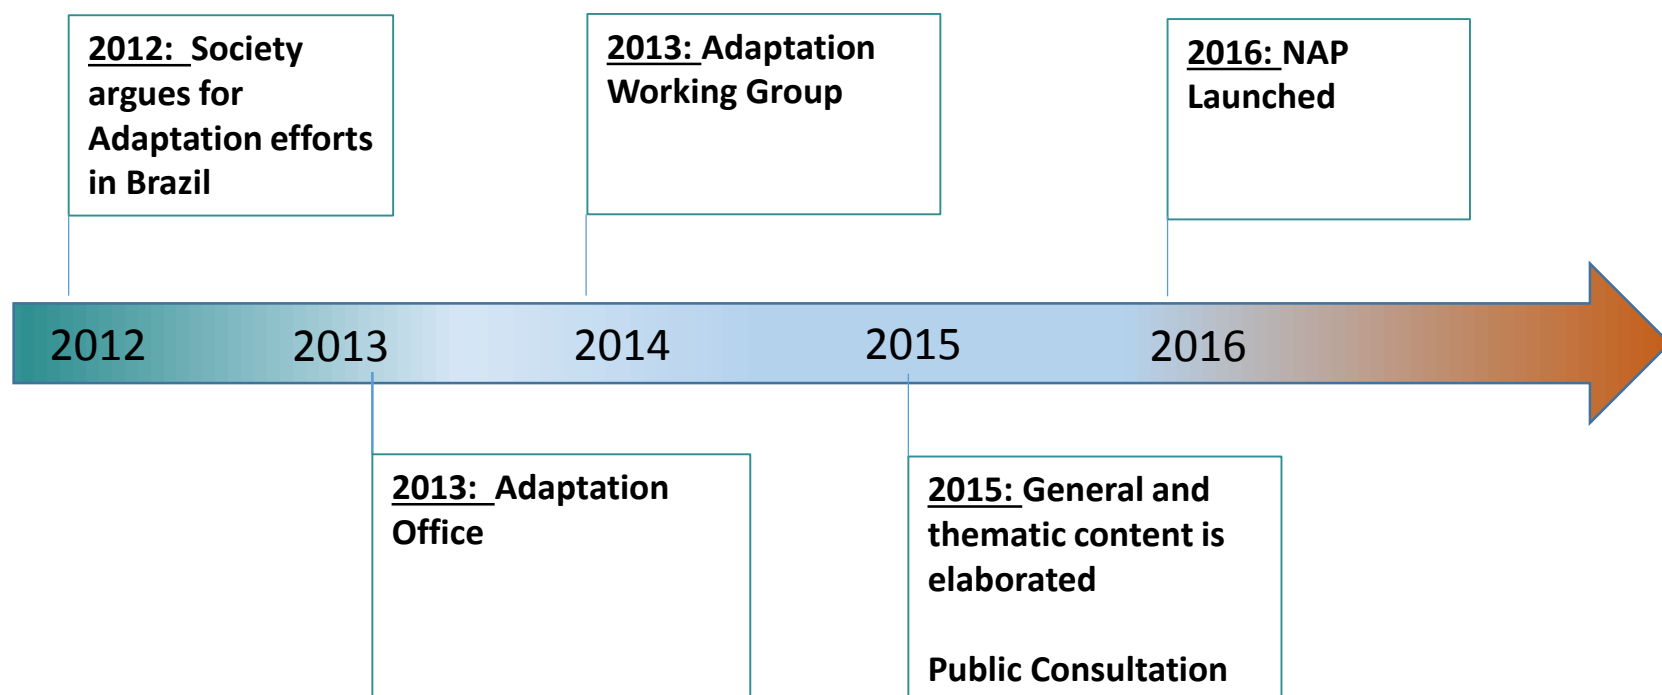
2012: Society argues for Adaptation efforts in Brazil

2013: Adaptation Working Group

2016: NAP Launched

2012

2013

2014

2015

2016

2013: Adaptation Office

2015: General and thematic content is elaborated

Public Consultation